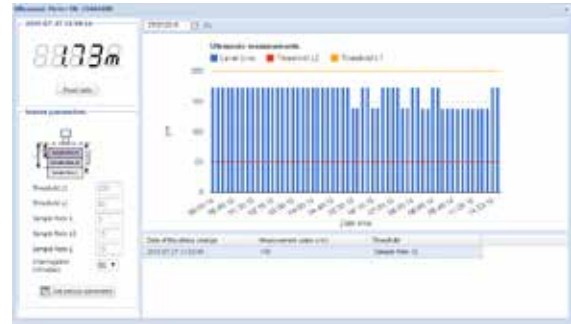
Ultrasonic Meter SN: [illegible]

2010-07-27 14:09:14

1.73m

Read data

Sensor parameters

Threshold L1
Threshold L2
Sample Rate 1
Sample Rate 2
Sample Rate 3
Interrogation (minutes)

Set sensor parameters

2010-08-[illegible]

Ultrasonic measurements
Level (cm) Threshold L2 Threshold L1

200
150
100
50

Date time

Date of the status change | Measurement value (cm) | Threshold
2010-07-27 11:53:40 | 179 | Sample Rate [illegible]